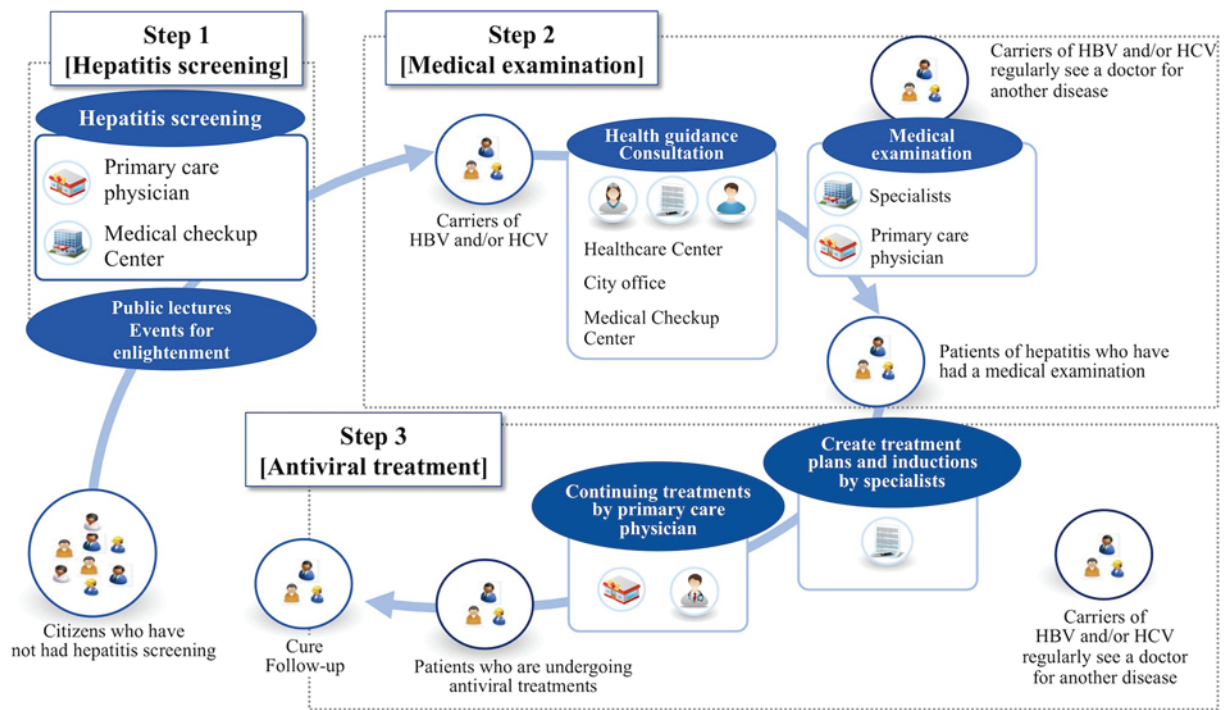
Step 1
[Hepatitis screening]

Hepatitis screening

Primary care physician

Medical checkup Center

Public lectures
Events for enlightenment

Citizens who have not had hepatitis screening

Step 2
[Medical examination]

Carriers of HBV and/or HCV

Health guidance
Consultation

Healthcare Center

City office

Medical Checkup Center

Carriers of HBV and/or HCV regularly see a doctor for another disease

Medical examination

Specialists

Primary care physician

Patients of hepatitis who have had a medical examination

Step 3
[Antiviral treatment]

Create treatment plans and inductions by specialists

Continuing treatments by primary care physician

Carriers of HBV and/or HCV regularly see a doctor for another disease

Patients who are undergoing antiviral treatments

Cure
Follow-up